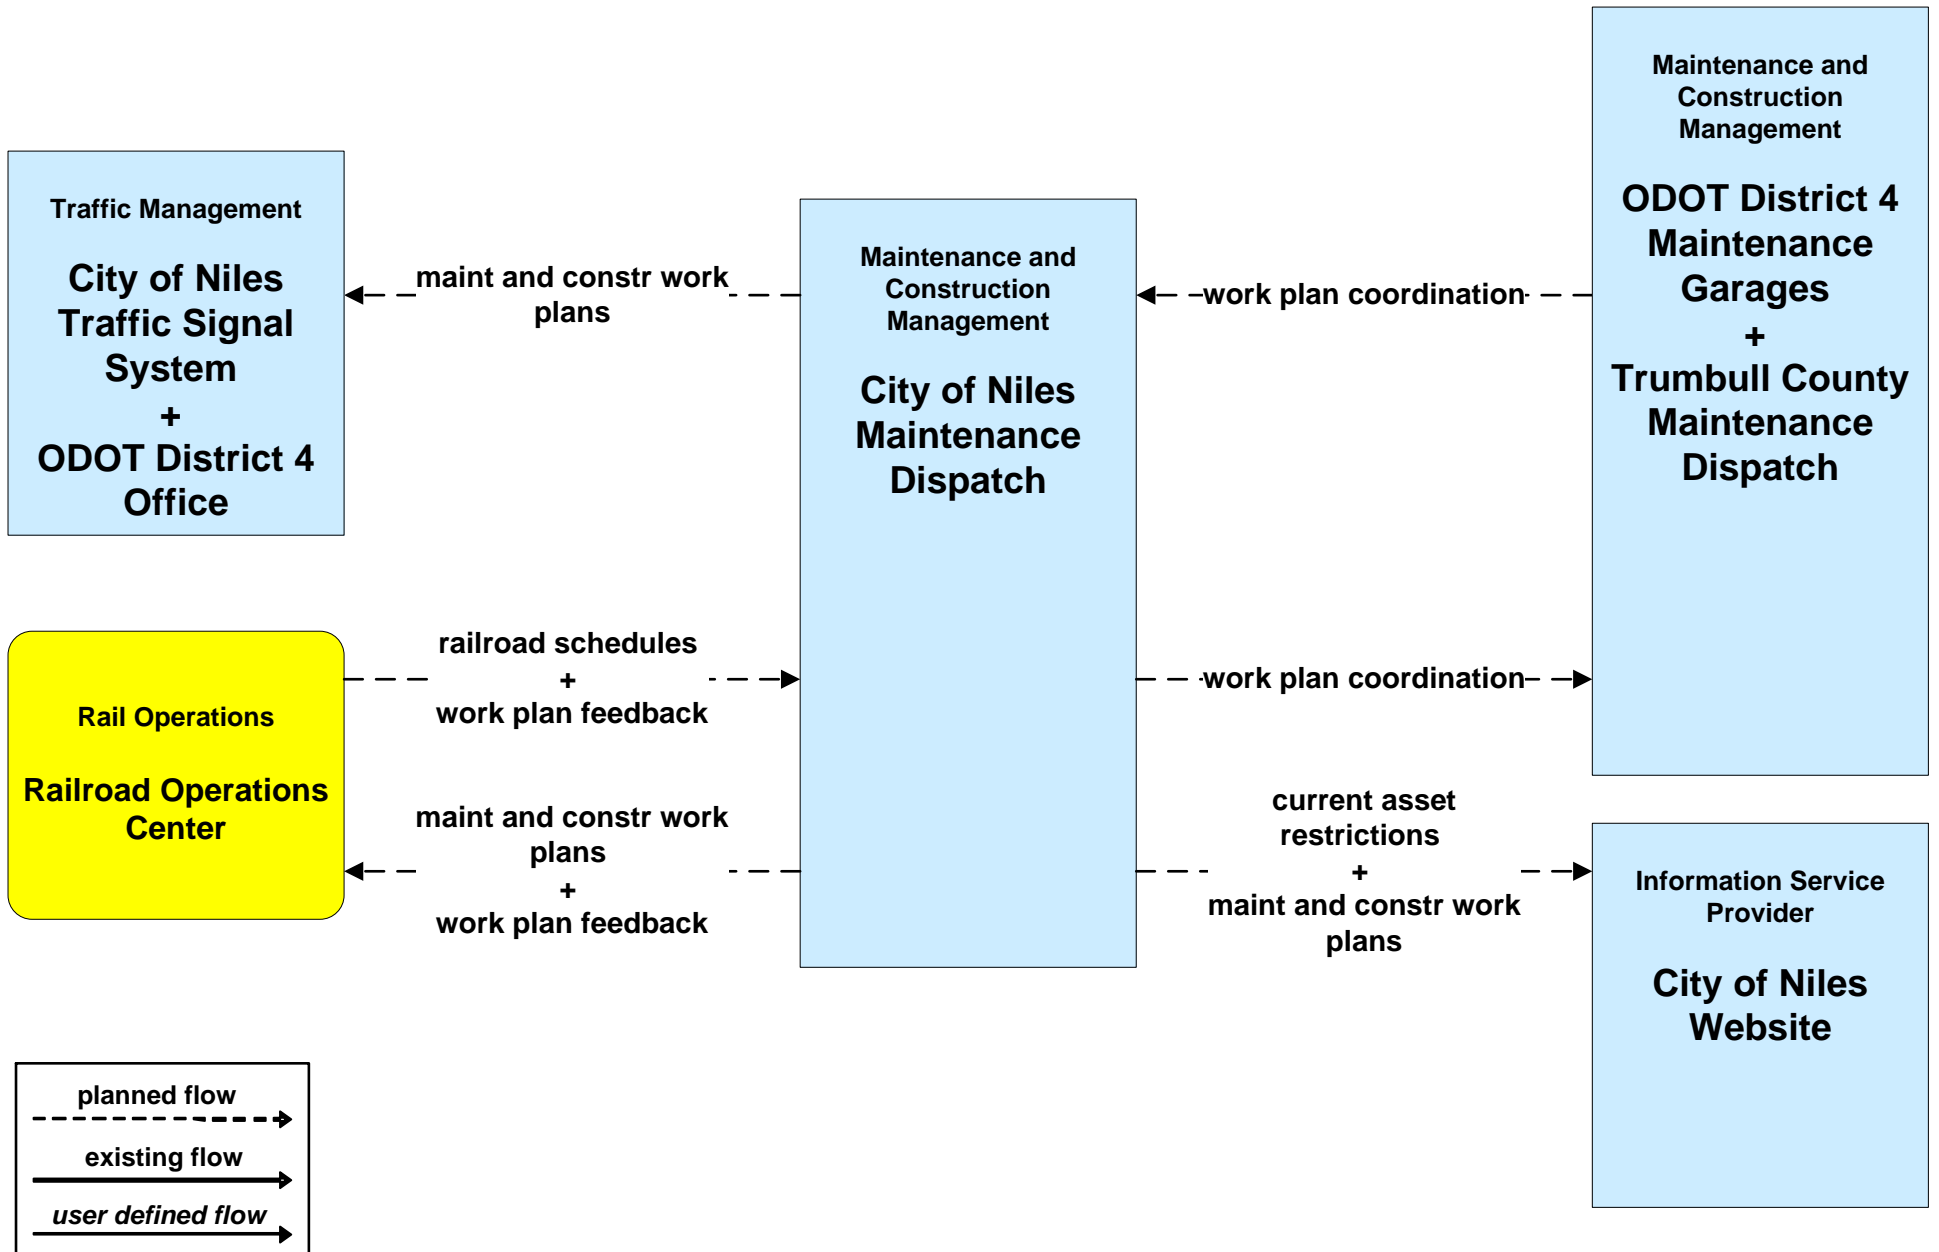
Traffic Management

City of Niles Traffic Signal System
+
ODOT District 4 Office

maint and constr work plans

Maintenance and Construction Management

City of Niles Maintenance Dispatch

work plan coordination

Maintenance and Construction Management

ODOT District 4 Maintenance Garages
+
Trumbull County Maintenance Dispatch

Rail Operations

Railroad Operations Center

railroad schedules
+
work plan feedback

work plan coordination

maint and constr work plans
+
work plan feedback

current asset restrictions
+
maint and constr work plans

Information Service Provider

City of Niles Website

planned flow

existing flow

user defined flow